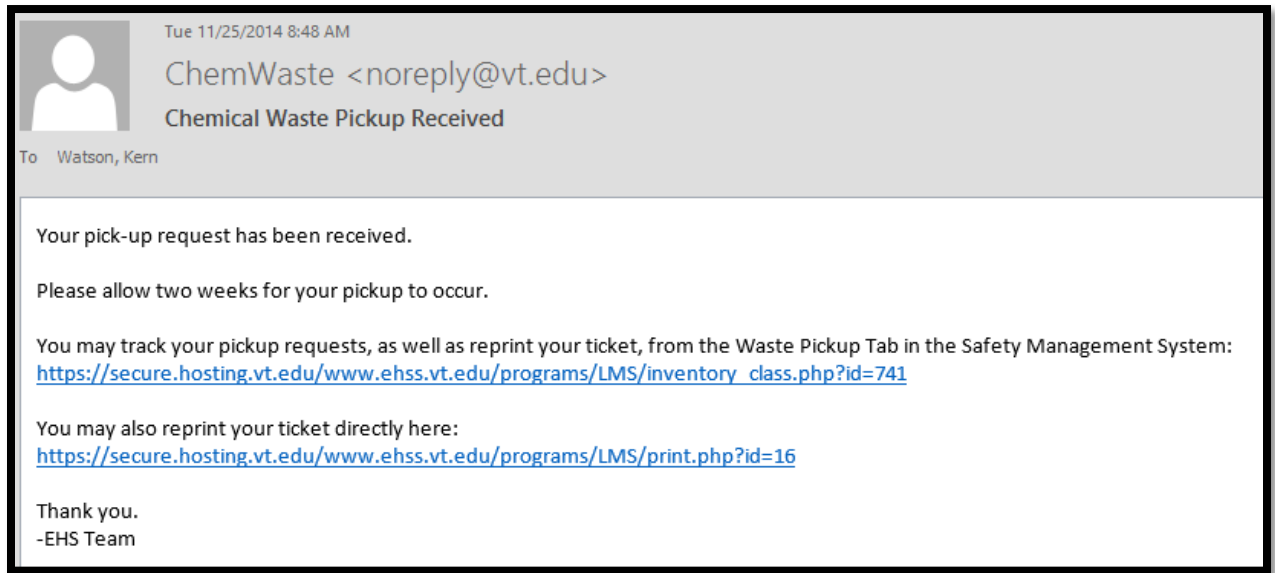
Tue 11/25/2014 8:48 AM

ChemWaste <noreply@vt.edu>

Chemical Waste Pickup Received

To Watson, Kern

Your pick-up request has been received.

Please allow two weeks for your pickup to occur.

You may track your pickup requests, as well as reprint your ticket, from the Waste Pickup Tab in the Safety Management System:
https://secure.hosting.vt.edu/www.ehss.vt.edu/programs/LMS/inventory_class.php?id=741

You may also reprint your ticket directly here:
https://secure.hosting.vt.edu/www.ehss.vt.edu/programs/LMS/print.php?id=16

Thank you.
-EHS Team